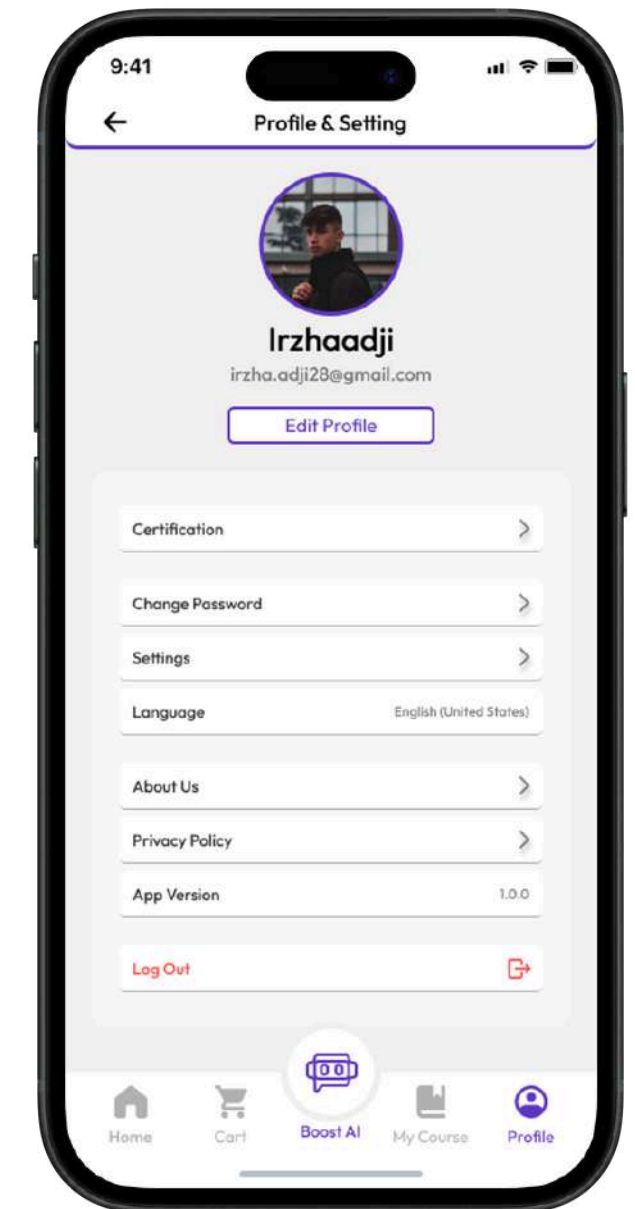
9:41

Profile & Setting

Irzhaadji

irzha.adji28@gmail.com

Edit Profile

Certification

Change Password

Settings

Language English (United States)

About Us

Privacy Policy

App Version 1.0.0

Log Out

Home Cart Boost AI My Course Profile